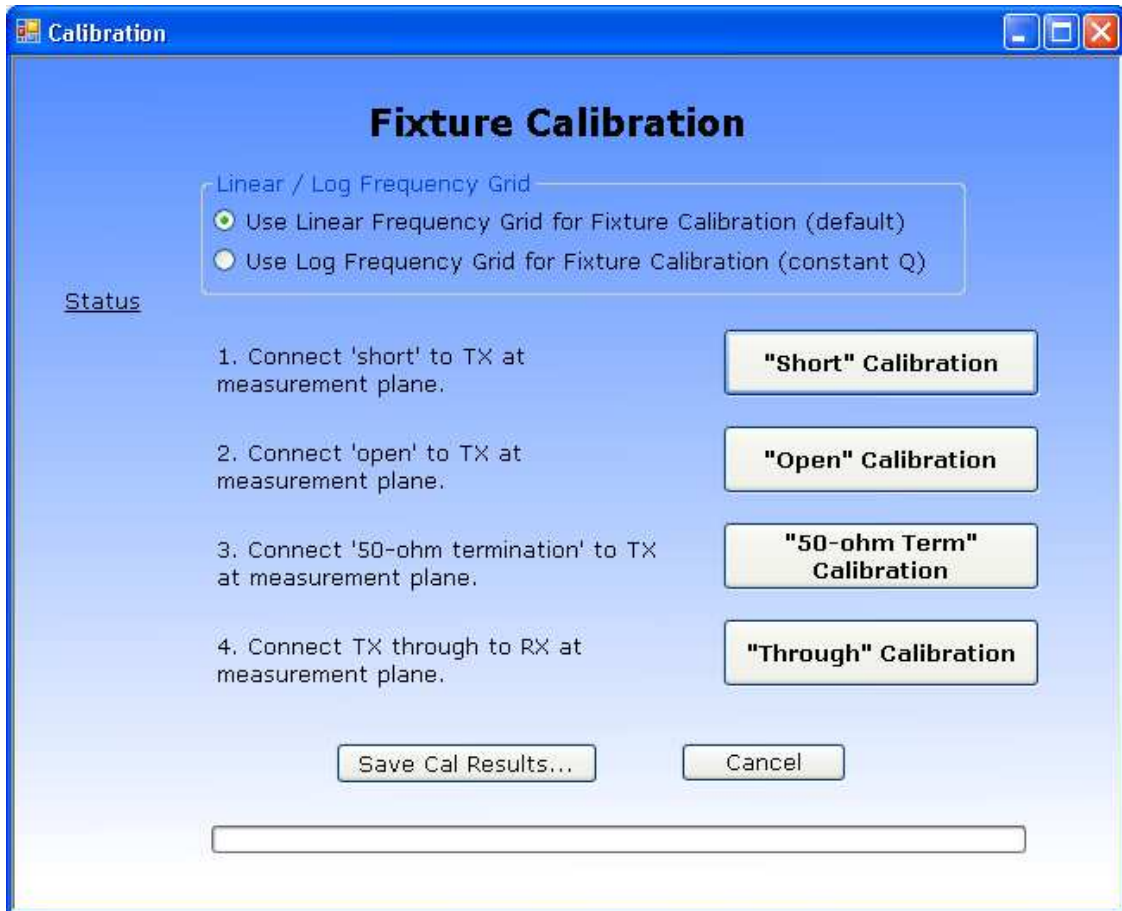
Calibration

Fixture Calibration

Linear / Log Frequency Grid

Use Linear Frequency Grid for Fixture Calibration (default)

Use Log Frequency Grid for Fixture Calibration (constant Q)

Status

1. Connect 'short' to TX at measurement plane.

"Short" Calibration

2. Connect 'open' to TX at measurement plane.

"Open" Calibration

3. Connect '50-ohm termination' to TX at measurement plane.

"50-ohm Term" Calibration

4. Connect TX through to RX at measurement plane.

"Through" Calibration

Save Cal Results...

Cancel